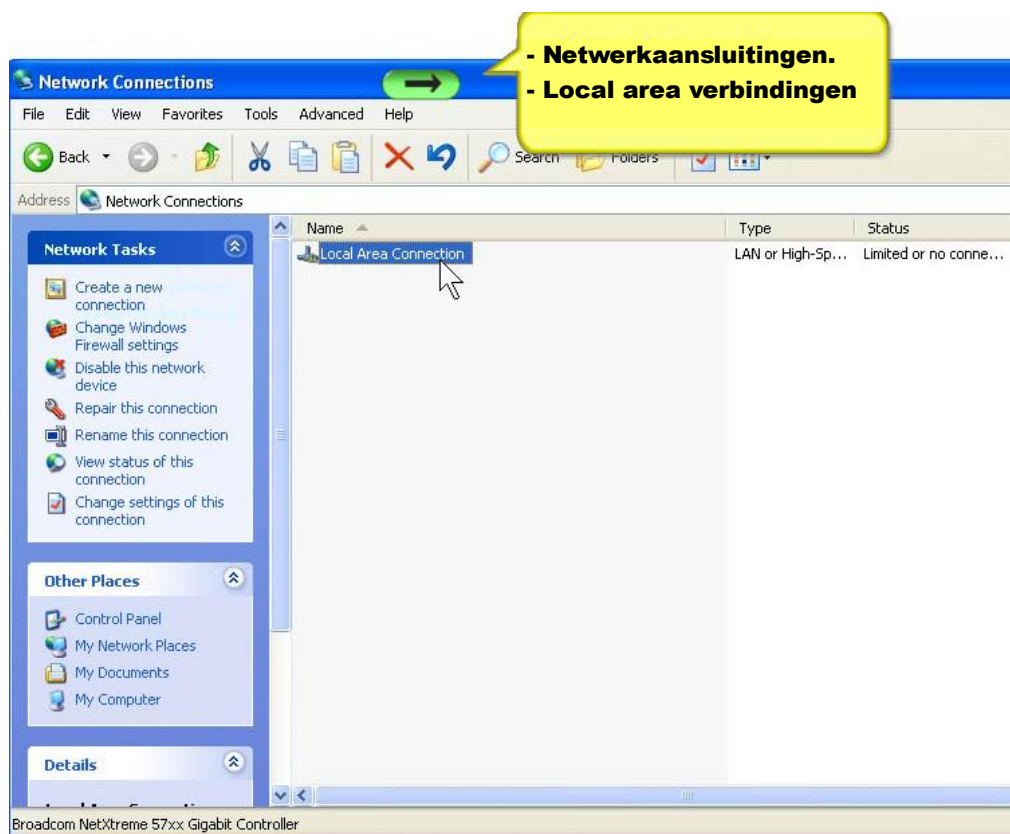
Network Connections

- Netwerkaansluitingen.
- Local area verbindingen

File Edit View Favorites Tools Advanced Help

Back Search Folders

Address Network Connections

Network Tasks

Create a new connection
Change Windows Firewall settings
Disable this network device
Repair this connection
Rename this connection
View status of this connection
Change settings of this connection

Other Places

Control Panel
My Network Places
My Documents
My Computer

Details

| Name | Type | Status |
|---|---|---|
| Local Area Connection | LAN or High-Sp... | Limited or no conne... |

Broadcom NetXtreme 57xx Gigabit Controller